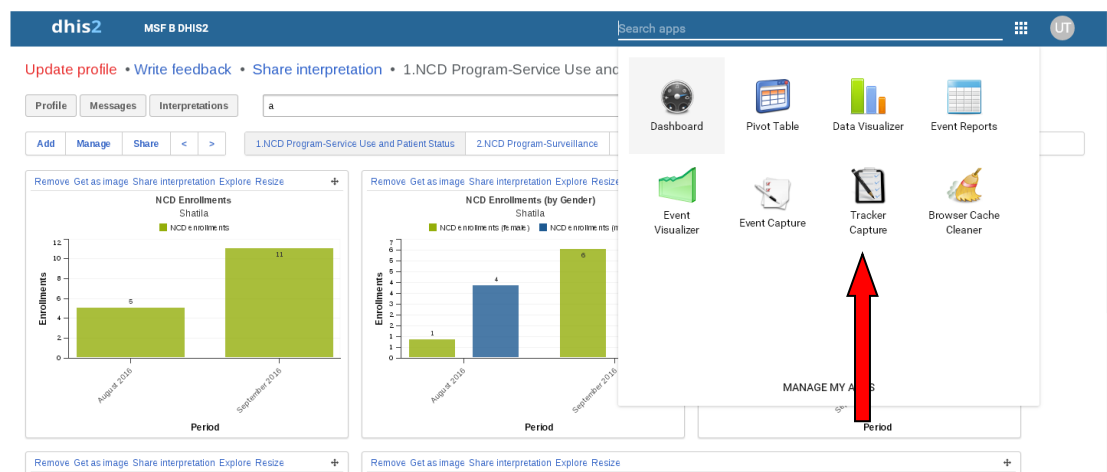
dhis2 MSF B DHIS2

Search apps

UT

Update profile • Write feedback • Share interpretation • 1.NCD Program-Service Use and

Profile Messages Interpretations

a

Add Manage Share < >

1.NCD Program-Service Use and Patient Status 2.NCD Program-Surveillance

Remove Get as image Share interpretation Explore Resize +

NCD Enrollments
Shatila
NCD enrollments

| Period | Enrollments |
|---|---|
| August 2016 | 5 |
| September 2016 | 11 |

Remove Get as image Share interpretation Explore Resize

NCD Enrollments (by Gender)
Shatila
NCD enrollments (female) NCD enrollments (m

| Period | NCD enrollments (female) | NCD enrollments (m |
|---|---|---|
| August 2016 | 1 | 4 |
| September 2016 | 6 | |

Period

Dashboard
Pivot Table
Data Visualizer
Event Reports
Event Visualizer
Event Capture
Tracker Capture
Browser Cache Cleaner

MANAGE MY A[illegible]S

Remove Get as image Share interpretation Explore Resize +

Remove Get as image Share interpretation Explore Resize

+